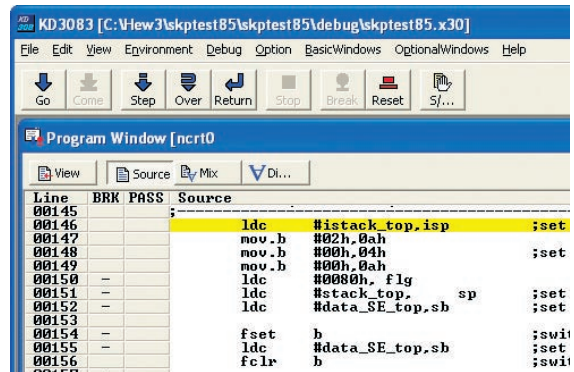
KD3083 [C:\Hew3\skptest85\skptest85\debug\skptest85.x30]

File Edit View Environment Debug Option BasicWindows OptionalWindows Help

Go Come Step Over Return Stop Break Reset S/...

Program Window [ncrt0

View Source Mix Di...

| Line | BRK | PASS | Source | | |
|---|---|---|---|---|---|
| 00145 | | | ;--------------------------------- | | |
| 00146 | | | ldc | #istack_top,isp | ;set |
| 00147 | | | mov.b | #02h,0ah | |
| 00148 | | | mov.b | #00h,04h | ;set |
| 00149 | | | mov.b | #00h,0ah | |
| 00150 | – | | ldc | #0080h, flg | |
| 00151 | – | | ldc | #stack_top, sp | ;set |
| 00152 | – | | ldc | #data_SE_top,sb | ;set |
| 00153 | | | | | |
| 00154 | – | | fset | b | ;swi |
| 00155 | – | | ldc | #data_SE_top,sb | ;set |
| 00156 | | | fclr | b | ;swi |